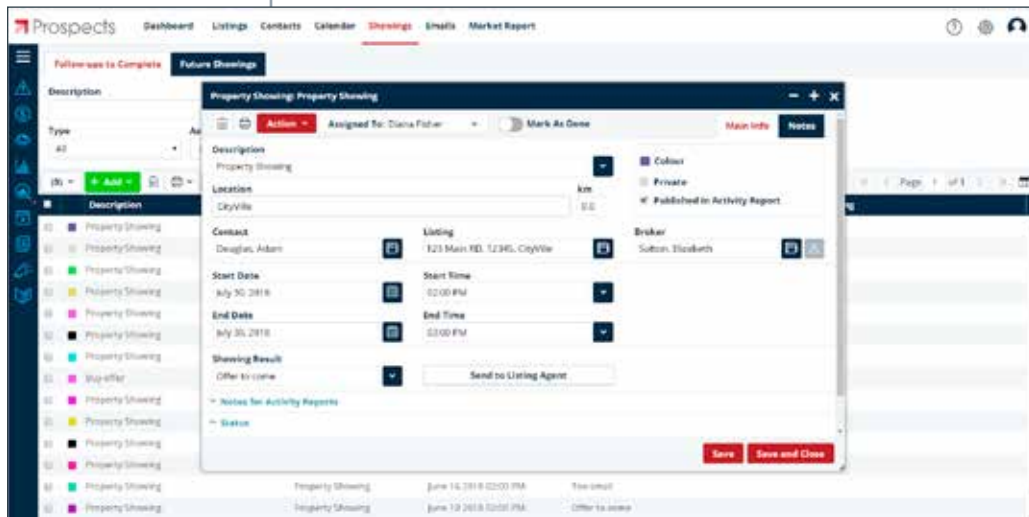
Prospects Dashboard Listings Contacts Calendar Showings Emails Market Report

Follow-ups to Complete Future Showings

Description

Type
All

Add

Description

Property Showing
Property Showing
Property Showing
Property Showing
Property Showing
Property Showing
Property Showing
Buy-offer
Property Showing
Property Showing
Property Showing
Property Showing
Property Showing
Property Showing

Property Showing June 14 2018 02:00 PM Too small
Property Showing June 13 2018 02:00 PM Offer to come

Page 1 of 1

Property Showing: Property Showing

Action Assigned To: Diana Fisher Mark As Done Main Info Notes

Description
Property Showing

Colour
Private
Published in Activity Report

Location
CityVille

km
0.0

Contact
Douglas, Adam

Listing
123 Main RD, 12345, CityVille

Broker
Sutton, Elizabeth

Start Date
July 30, 2018

Start Time
02:00 PM

End Date
July 30, 2018

End Time
03:00 PM

Showing Result
Offer to come

Send to Listing Agent

Notes for Activity Reports

Status

Save Save and Close